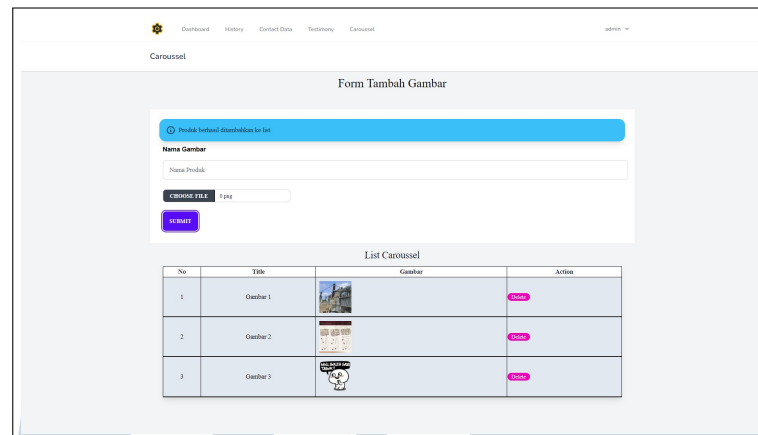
Dashboard History Contact Data Testimony Caroussel admin

Caroussel

Form Tambah Gambar

Produk berhasil ditambahkan ke list

Nama Gambar

Nama Produk

CHOOSE FILE 8.png

SUBMIT

List Caroussel

| No | Title | Gambar | Action |
|---|---|---|---|
| 1 | Gambar 1 | | Delete |
| 2 | Gambar 2 | | Delete |
| 3 | Gambar 3 | | Delete |